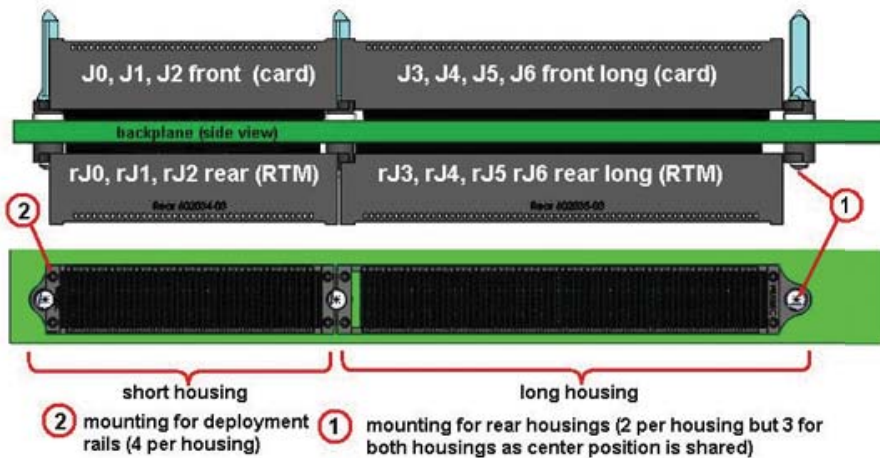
J0, J1, J2 front (card)

J3, J4, J5, J6 front long (card)

backplane (side view)

rJ0, rJ1, rJ2 rear (RTM)

rJ3, rJ4, rJ5 rJ6 rear long (RTM)

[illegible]

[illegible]

2

1

short housing

long housing

2 mounting for deployment rails (4 per housing)

1 mounting for rear housings (2 per housing but 3 for both housings as center position is shared)